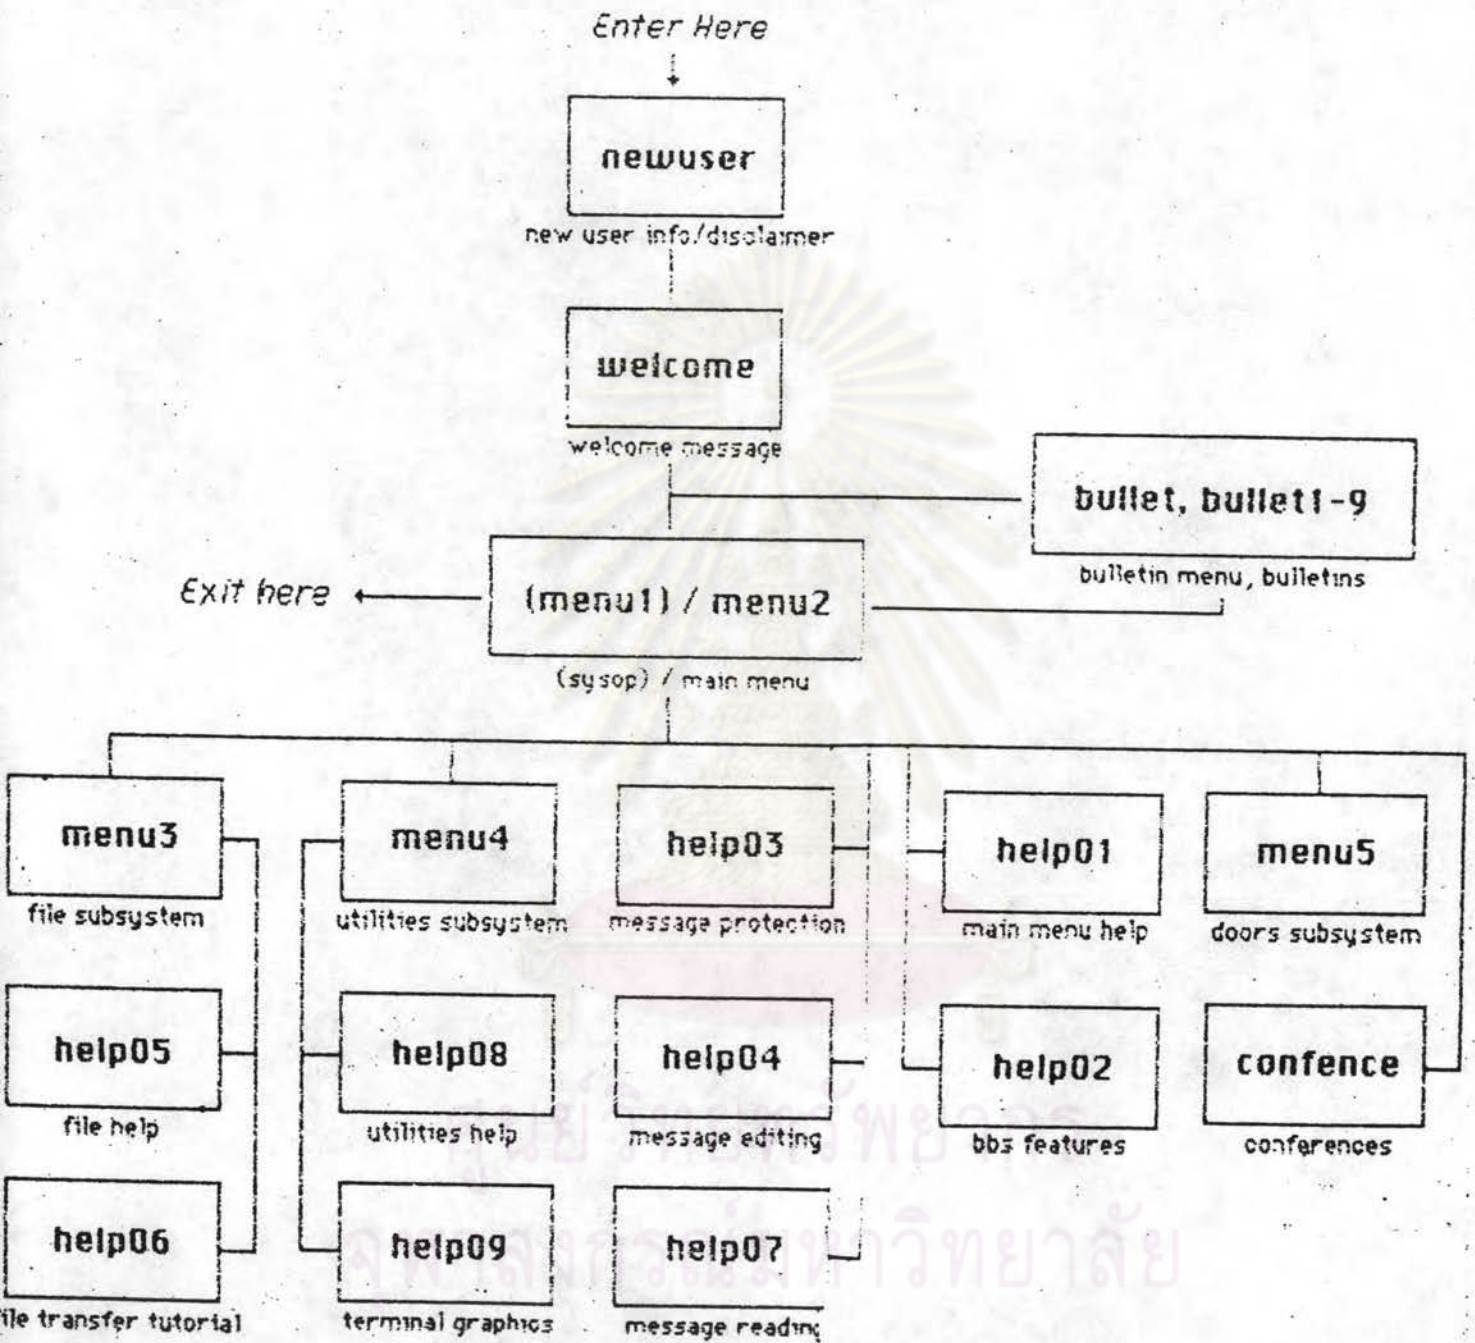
Enter Here

newuser
new user info/disclaimer

welcome
welcome message

bullet, bullet1-9
bulletin menu, bulletins

Exit here

(menu1) / menu2
(sysop) / main menu

menu3
file subsystem

help05
file help

help06
file transfer tutorial

menu4
utilities subsystem

help08
utilities help

help09
terminal graphics

help03
message protection

help04
message editing

help07
message reading

help01
main menu help

help02
bbs features

menu5
doors subsystem

confence
conferences

ศูนย์วิทยทรัพยากร
จุฬาลงกรณ์มหาวิทยาลัย